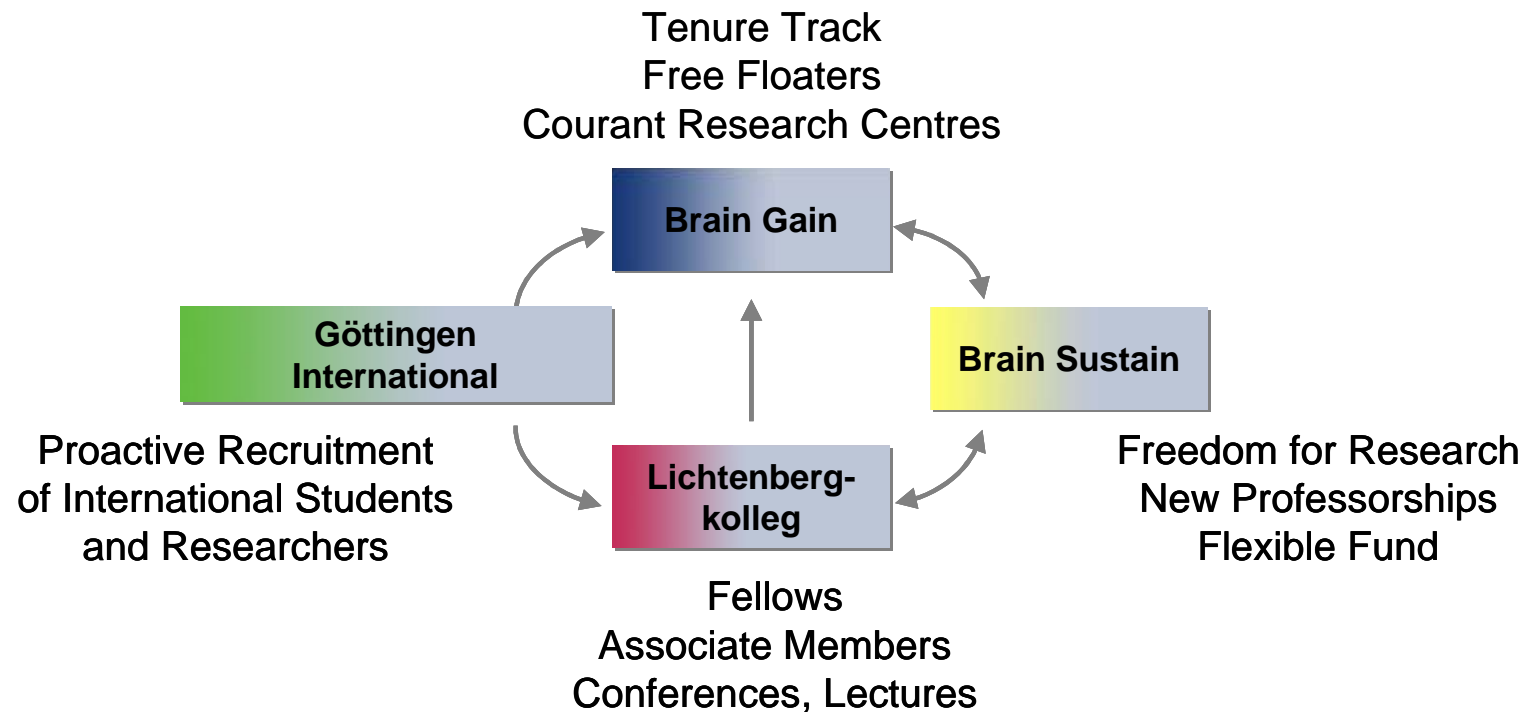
Tenure Track
Free Floaters
Courant Research Centres

Brain Gain

Göttingen International

Brain Sustain

Proactive Recruitment of International Students and Researchers

Lichtenberg-kolleg

Freedom for Research
New Professorships
Flexible Fund

Fellows
Associate Members
Conferences, Lectures